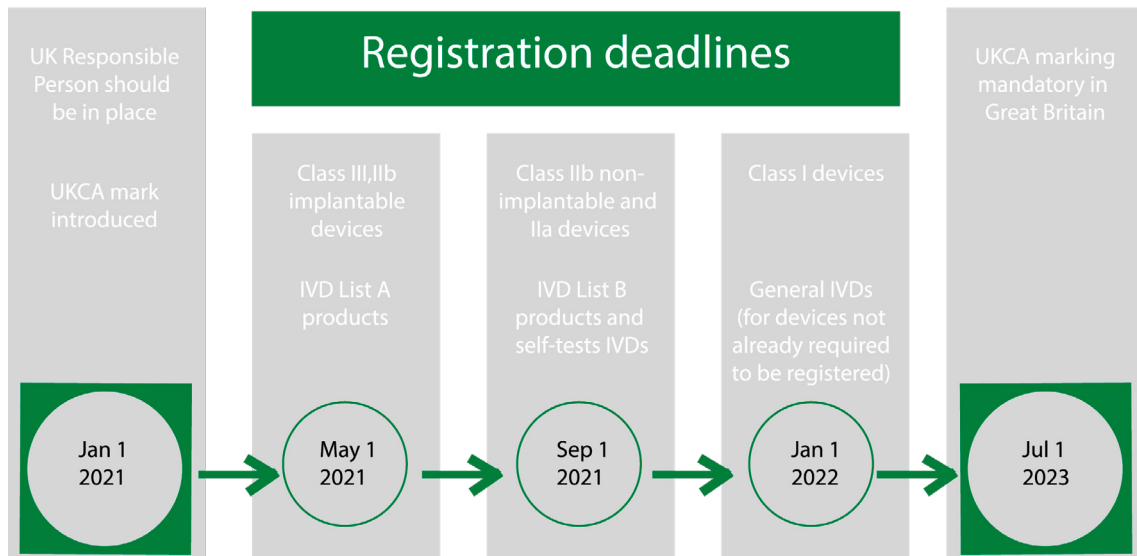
Registration deadlines

UK Responsible Person should be in place

UKCA mark introduced

Jan 1 2021

Class III,IIb implantable devices

IVD List A products

May 1 2021

Class IIb non-implantable and IIa devices

IVD List B products and self-tests IVDs

Sep 1 2021

Class I devices

General IVDs (for devices not already required to be registered)

Jan 1 2022

UKCA marking mandatory in Great Britain

Jul 1 2023